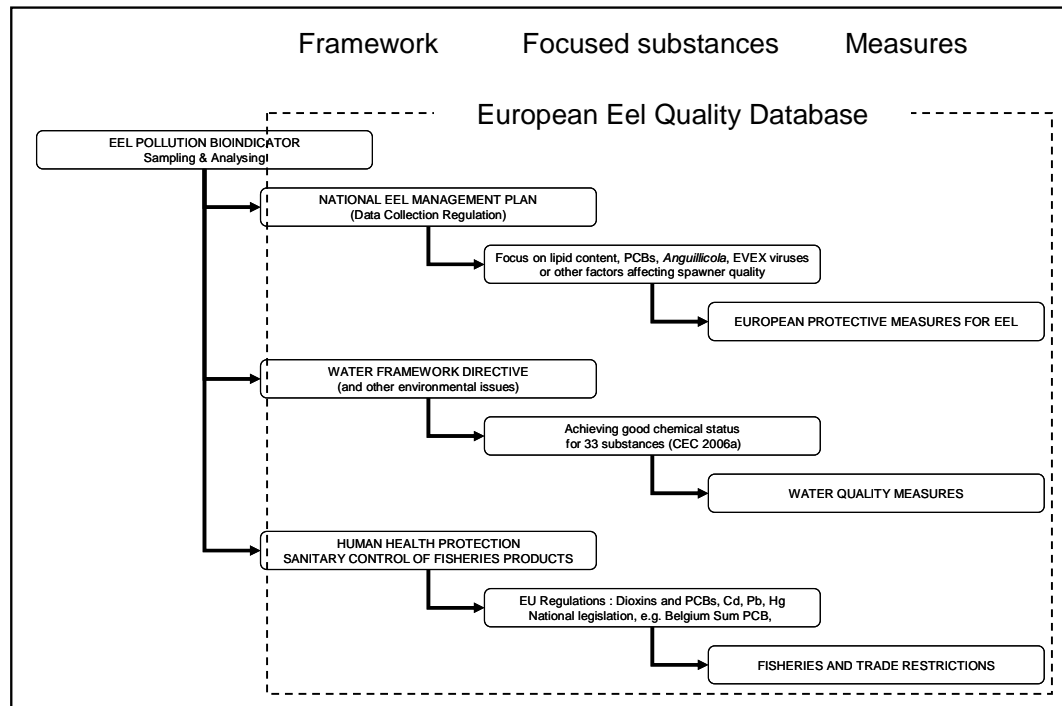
Framework Focused substances Measures

European Eel Quality Database

EEL POLLUTION BIOINDICATOR
Sampling & Analysing

NATIONAL EEL MANAGEMENT PLAN
(Data Collection Regulation)

Focus on lipid content, PCBs, *Anguillicola*, EVEX viruses or other factors affecting spawner quality

EUROPEAN PROTECTIVE MEASURES FOR EEL

WATER FRAMEWORK DIRECTIVE
(and other environmental issues)

Achieving good chemical status for 33 substances (CEC 2006a)

WATER QUALITY MEASURES

HUMAN HEALTH PROTECTION
SANITARY CONTROL OF FISHERIES PRODUCTS

EU Regulations : Dioxins and PCBs, Cd, Pb, Hg
National legislation, e.g. Belgium Sum PCB,

FISHERIES AND TRADE RESTRICTIONS